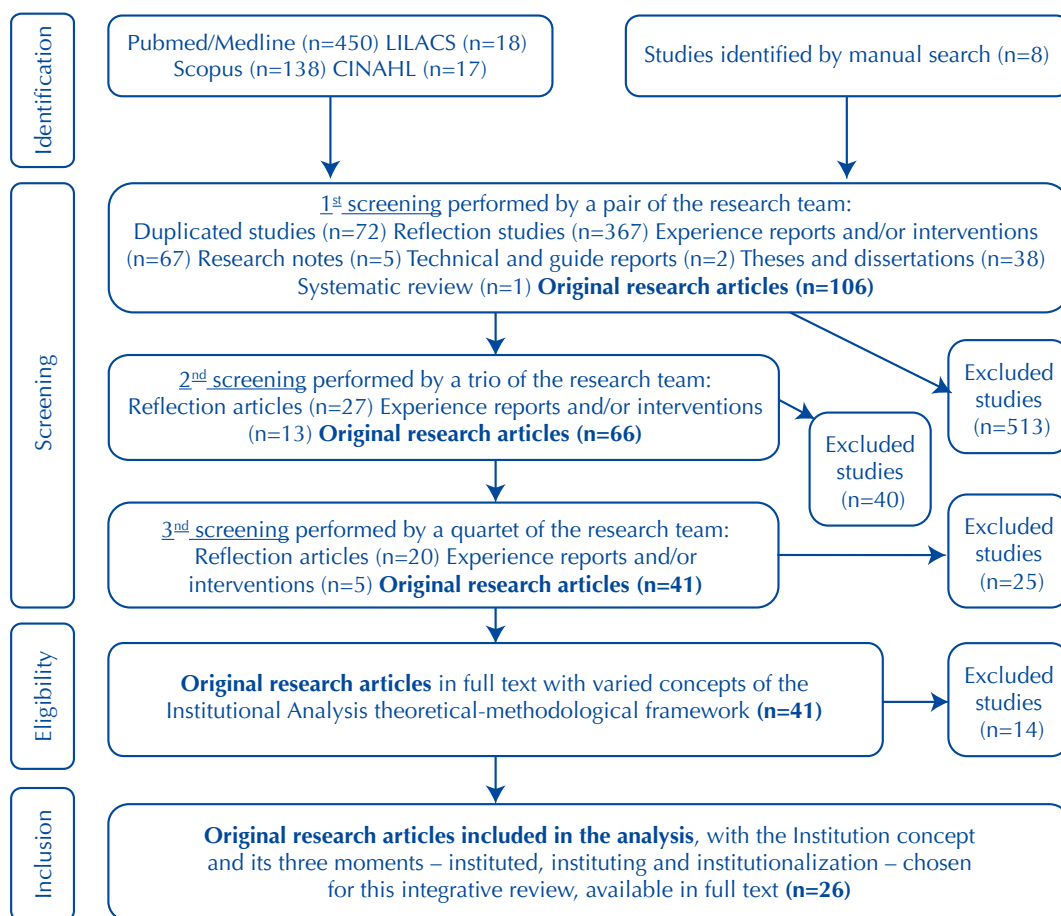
Identification

Pubmed/Medline (n=450) LILACS (n=18) Scopus (n=138) CINAHL (n=17)

Studies identified by manual search (n=8)

Screening

$1^{st}$ screening performed by a pair of the research team: Duplicated studies (n=72) Reflection studies (n=367) Experience reports and/or interventions (n=67) Research notes (n=5) Technical and guide reports (n=2) Theses and dissertations (n=38) Systematic review (n=1) **Original research articles (n=106)**

Excluded studies (n=513)

$2^{nd}$ screening performed by a trio of the research team: Reflection articles (n=27) Experience reports and/or interventions (n=13) **Original research articles (n=66)**

Excluded studies (n=40)

$3^{nd}$ screening performed by a quartet of the research team: Reflection articles (n=20) Experience reports and/or interventions (n=5) **Original research articles (n=41)**

Excluded studies (n=25)

Eligibility

**Original research articles** in full text with varied concepts of the Institutional Analysis theoretical-methodological framework **(n=41)**

Excluded studies (n=14)

Inclusion

**Original research articles included in the analysis**, with the Institution concept and its three moments – instituted, instituting and institutionalization – chosen for this integrative review, available in full text **(n=26)**